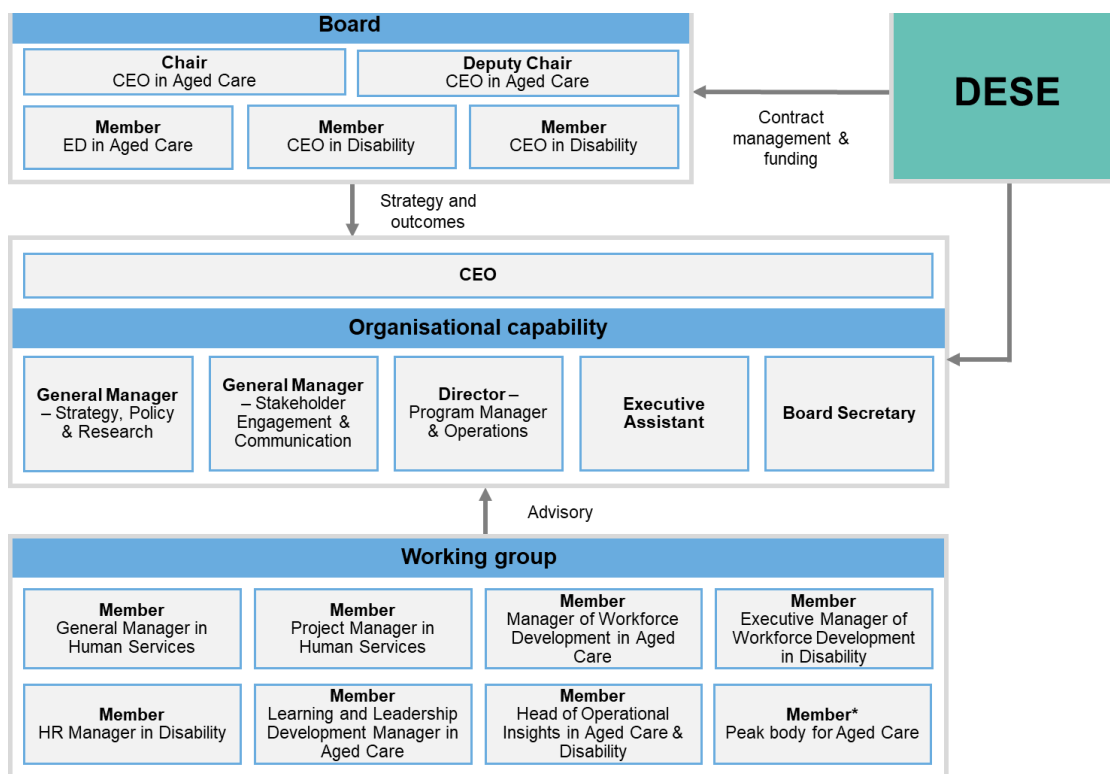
Board

Chair
CEO in Aged Care

Deputy Chair
CEO in Aged Care

Member
ED in Aged Care

Member
CEO in Disability

Member
CEO in Disability

DESE

Contract management & funding

Strategy and outcomes

CEO

Organisational capability

General Manager – Strategy, Policy & Research

General Manager – Stakeholder Engagement & Communication

Director – Program Manager & Operations

Executive Assistant

Board Secretary

Advisory

Working group

Member
General Manager in Human Services

Member
Project Manager in Human Services

Member
Manager of Workforce Development in Aged Care

Member
Executive Manager of Workforce Development in Disability

Member
HR Manager in Disability

Member
Learning and Leadership Development Manager in Aged Care

Member
Head of Operational Insights in Aged Care & Disability

Member*
Peak body for Aged Care